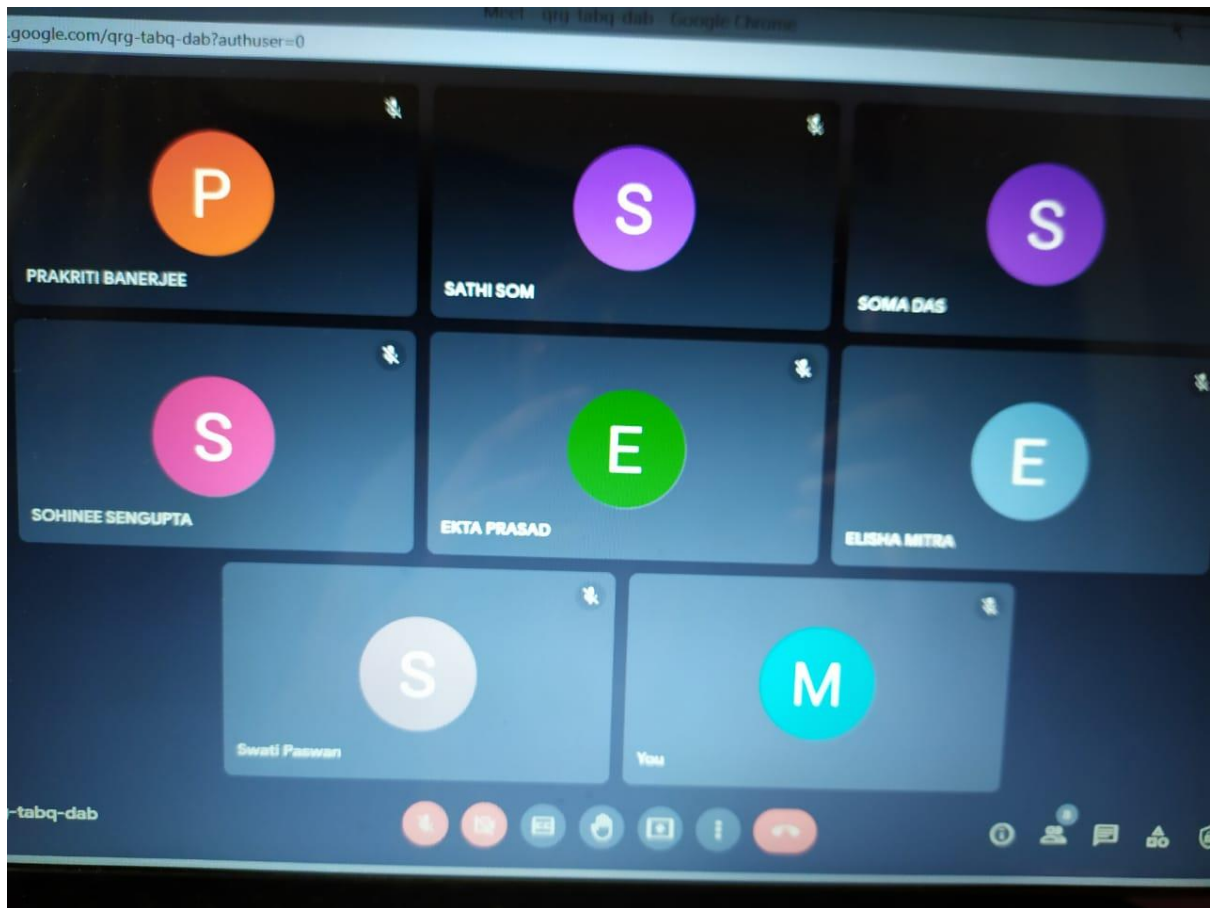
Meet - qrg-tabq-dab - Google Chrome

.google.com/qrg-tabq-dab?authuser=0

P
PRAKRITI BANERJEE

S
SATHI SOM

S
SOMA DAS

S
SOHINEE SENGUPTA

E
EKTA PRASAD

E
ELISHA MITRA

S
Swati Paswan

M
You

-tabq-dab